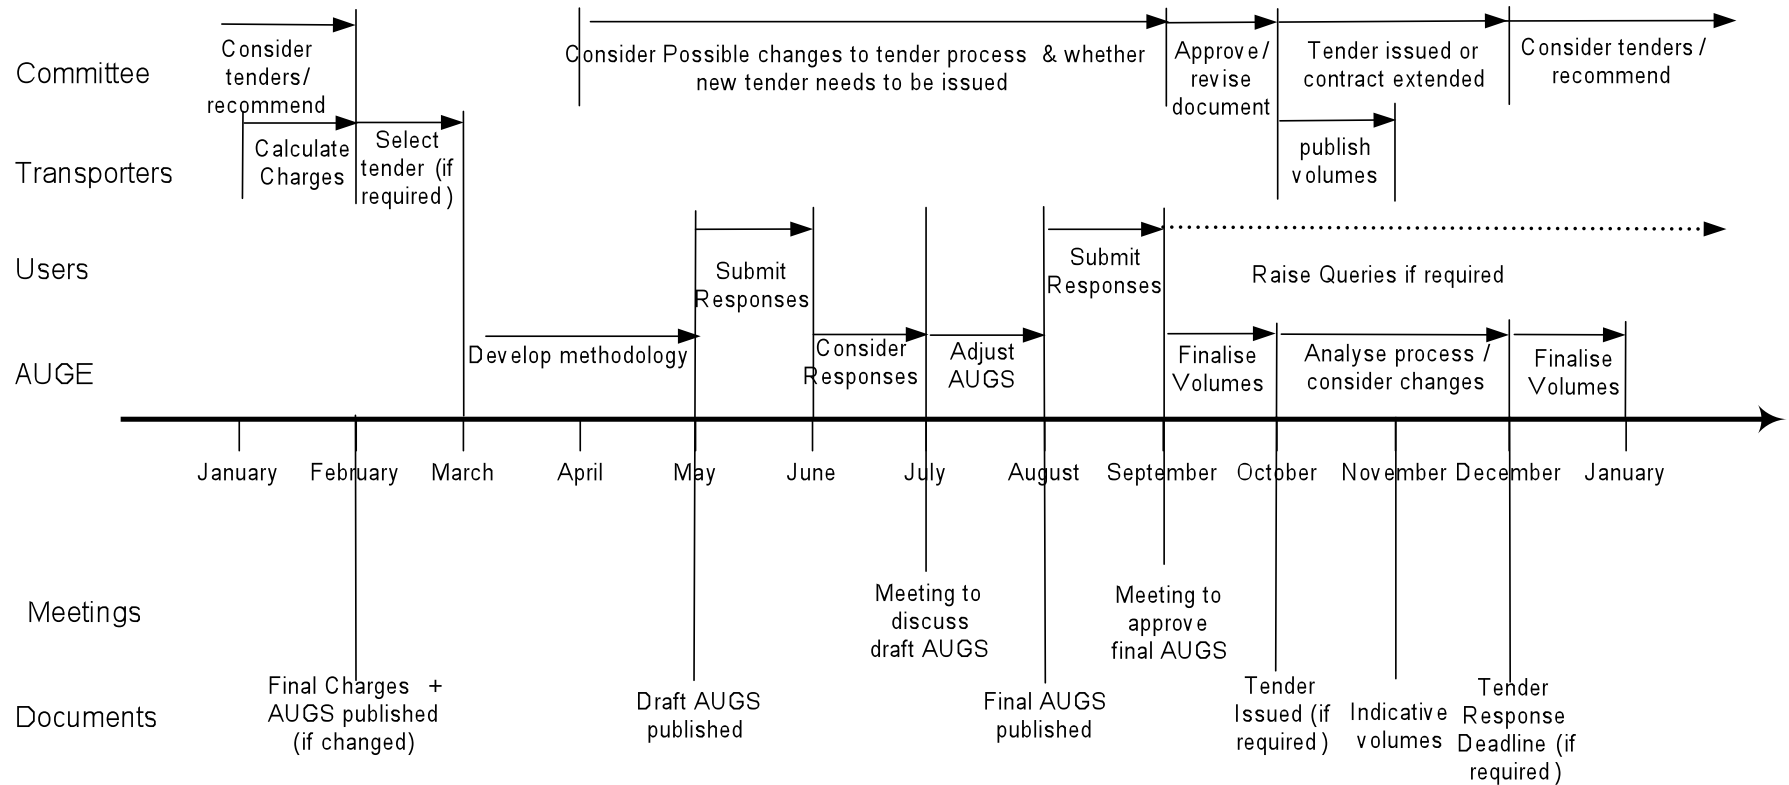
Committee
Consider tenders/ recommend
Consider Possible changes to tender process & whether new tender needs to be issued
Approve / revise document
Tender issued or contract extended
Consider tenders / recommend

Transporters
Calculate Charges
Select tender (if required)
publish volumes

Users
Submit Responses
Submit Responses
Raise Queries if required

AUGE
Develop methodology
Consider Responses
Adjust AUGS
Finalise Volumes
Analyse process / consider changes
Finalise Volumes

January
February
March
April
May
June
July
August
September
October
November
December
January

Meetings
Meeting to discuss draft AUGS
Meeting to approve final AUGS

Documents
Final Charges + AUGS published (if changed)
Draft AUGS published
Final AUGS published
Tender Issued (if required)
Indicative volumes
Tender Response Deadline (if required)